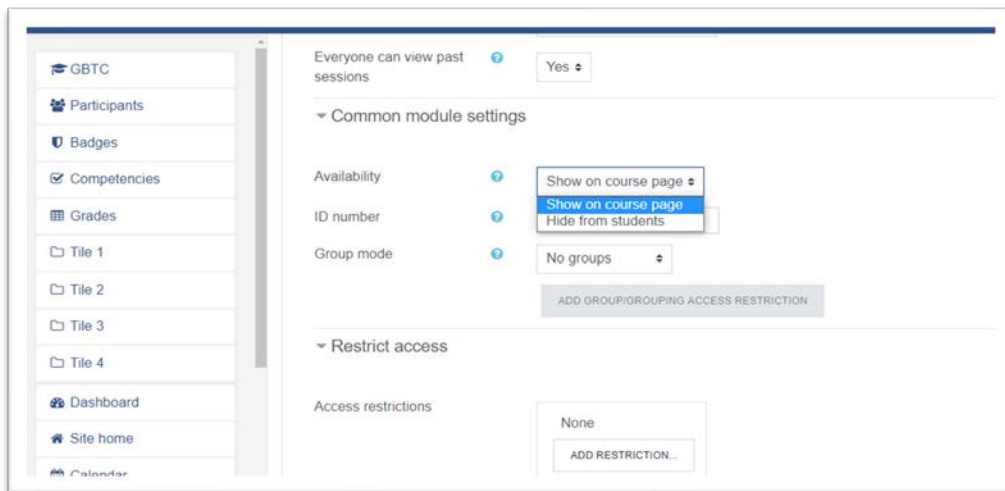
GBTC

Participants

Badges

Competencies

Grades

Tile 1

Tile 2

Tile 3

Tile 4

Dashboard

Site home

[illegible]

Everyone can view past sessions

Yes

Common module settings

Availability

Show on course page

Show on course page

Hide from students

ID number

Group mode

No groups

ADD GROUP/GROUPING ACCESS RESTRICTION

Restrict access

Access restrictions

None

ADD RESTRICTION...